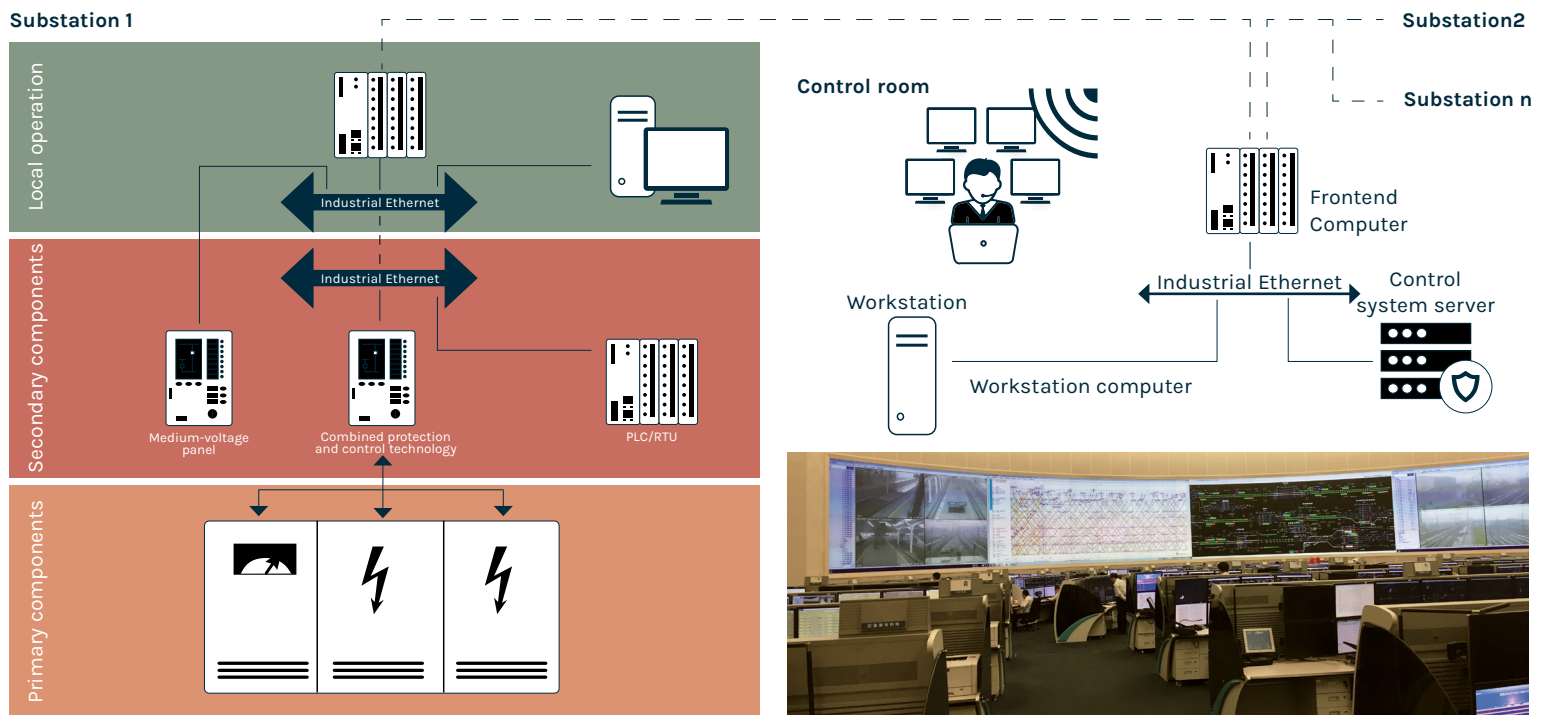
Substation 1

Local operation

Industrial Ethernet

Secondary components

Industrial Ethernet

Medium-voltage panel

Combined protection and control technology

PLC/RTU

Primary components

Substation2

Substation n

Control room

Frontend Computer

Industrial Ethernet

Control system server

Workstation

Workstation computer